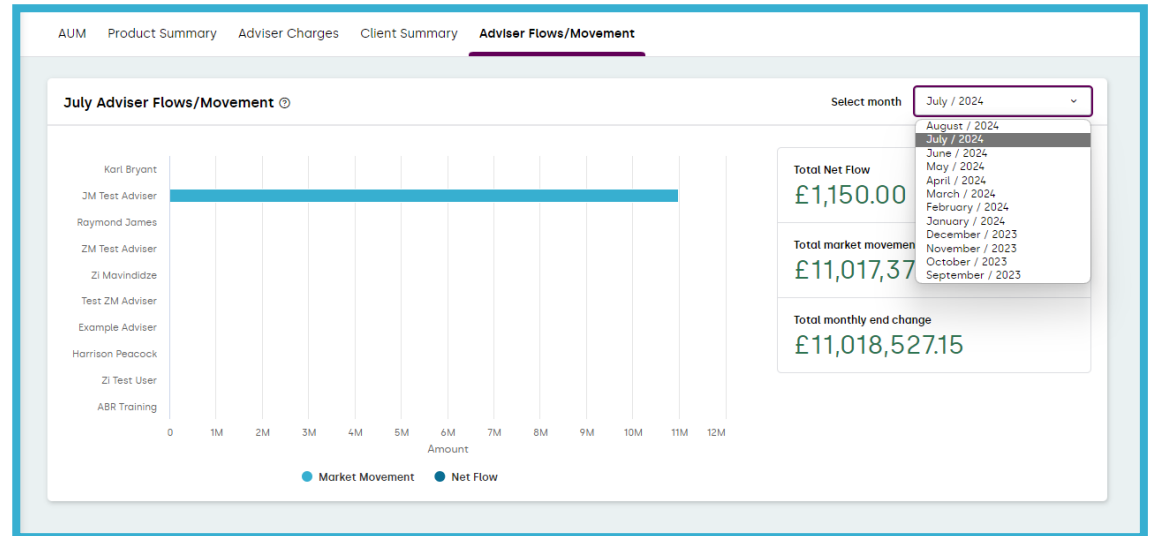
AUM Product Summary Adviser Charges Client Summary Adviser Flows/Movement

July Adviser Flows/Movement ⓘ

Select month July / 2024

August / 2024
July / 2024
June / 2024
May / 2024
April / 2024
March / 2024
February / 2024
January / 2024
December / 2023
November / 2023
October / 2023
September / 2023

Karl Bryant
JM Test Adviser
Raymond James
ZM Test Adviser
Zi Mavindidze
Test ZM Adviser
Example Adviser
Harrison Peacock
Zi Test User
ABR Training

0 1M 2M 3M 4M 5M 6M 7M 8M 9M 10M 11M 12M
Amount

Market Movement Net Flow

Total Net Flow
£1,150.00

Total market movemen
£11,017,37

Total monthly end change
£11,018,527.15